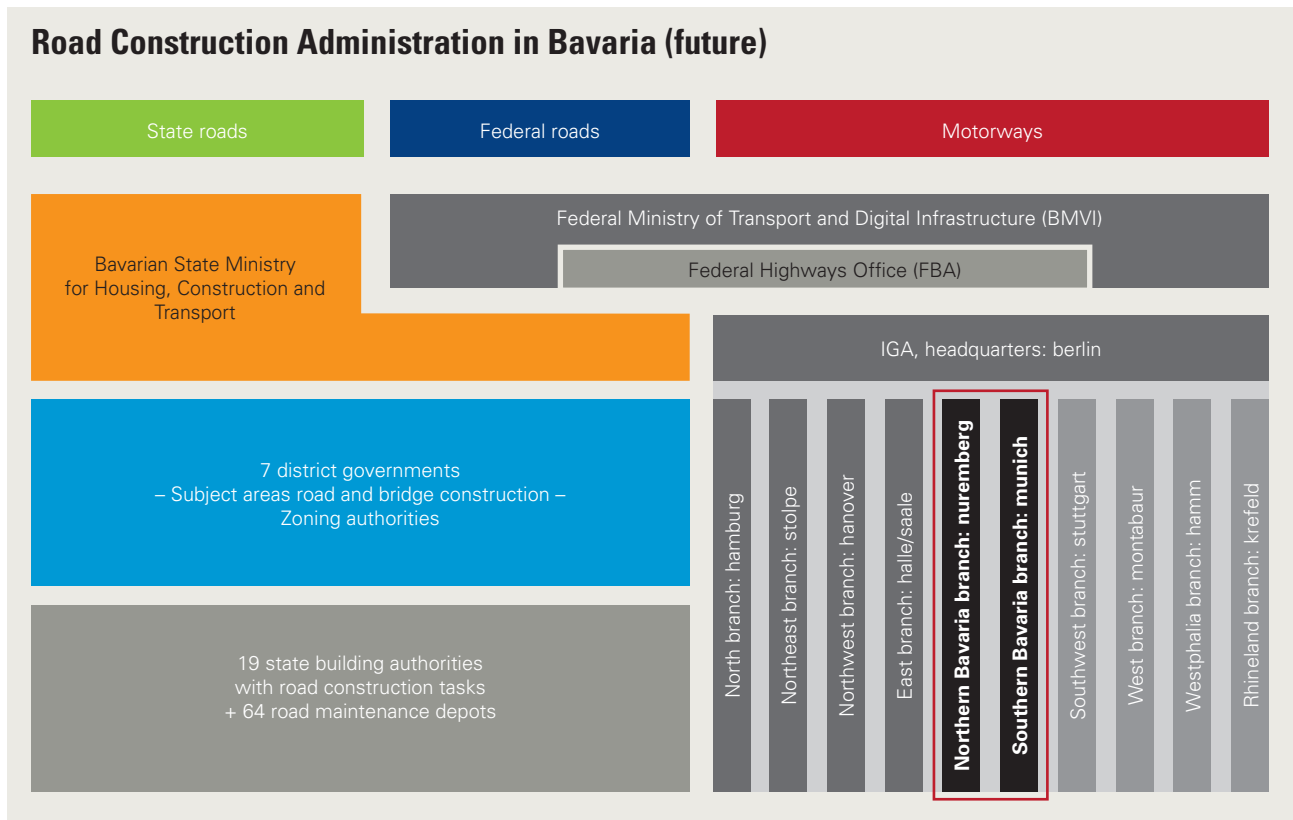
Road Construction Administration in Bavaria (future)

State roads

Federal roads

Motorways

Bavarian State Ministry for Housing, Construction and Transport

Federal Ministry of Transport and Digital Infrastructure (BMVI)

Federal Highways Office (FBA)

IGA, headquarters: berlin

7 district governments
– Subject areas road and bridge construction –
Zoning authorities

19 state building authorities with road construction tasks + 64 road maintenance depots

North branch: hamburg

Northeast branch: stolpe

Northwest branch: hanover

East branch: halle/saale

Northern Bavaria branch: nuremberg

Southern Bavaria branch: munich

Southwest branch: stuttgart

West branch: montabaur

Westphalia branch: hamm

Rhineland branch: krefeld